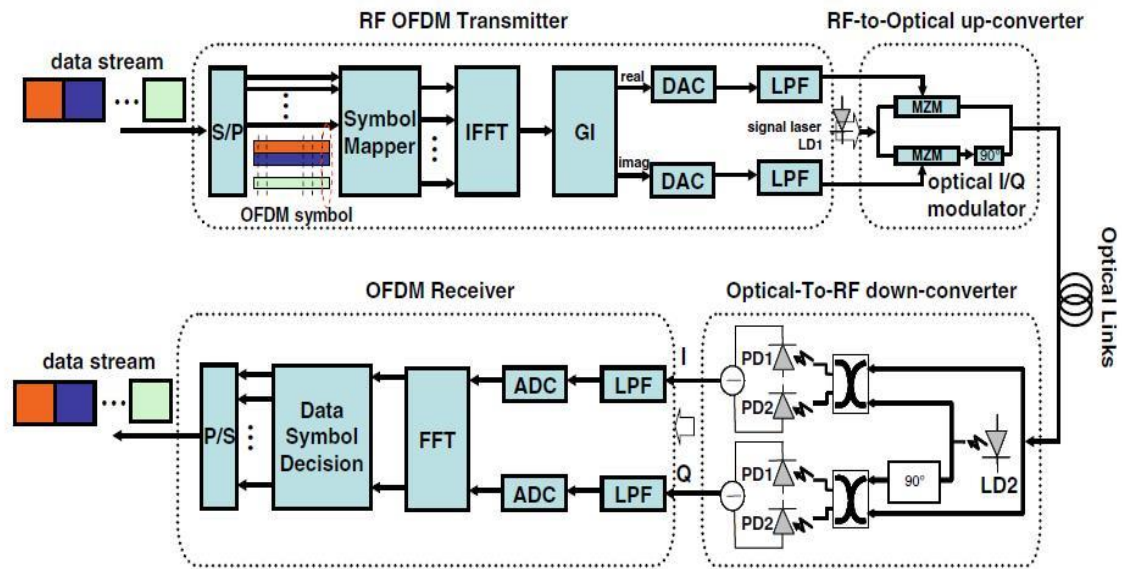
RF OFDM Transmitter

RF-to-Optical up-converter

data stream

S/P

Symbol Mapper

IFFT

GI

real

imag

DAC

DAC

LPF

LPF

signal laser LD1

MZM

MZM

90°

optical I/Q modulator

OFDM symbol

Optical Links

OFDM Receiver

Optical-To-RF down-converter

data stream

P/S

Data Symbol Decision

FFT

ADC

ADC

LPF

LPF

I

Q

PD1

PD2

PD1

PD2

90°

LD2